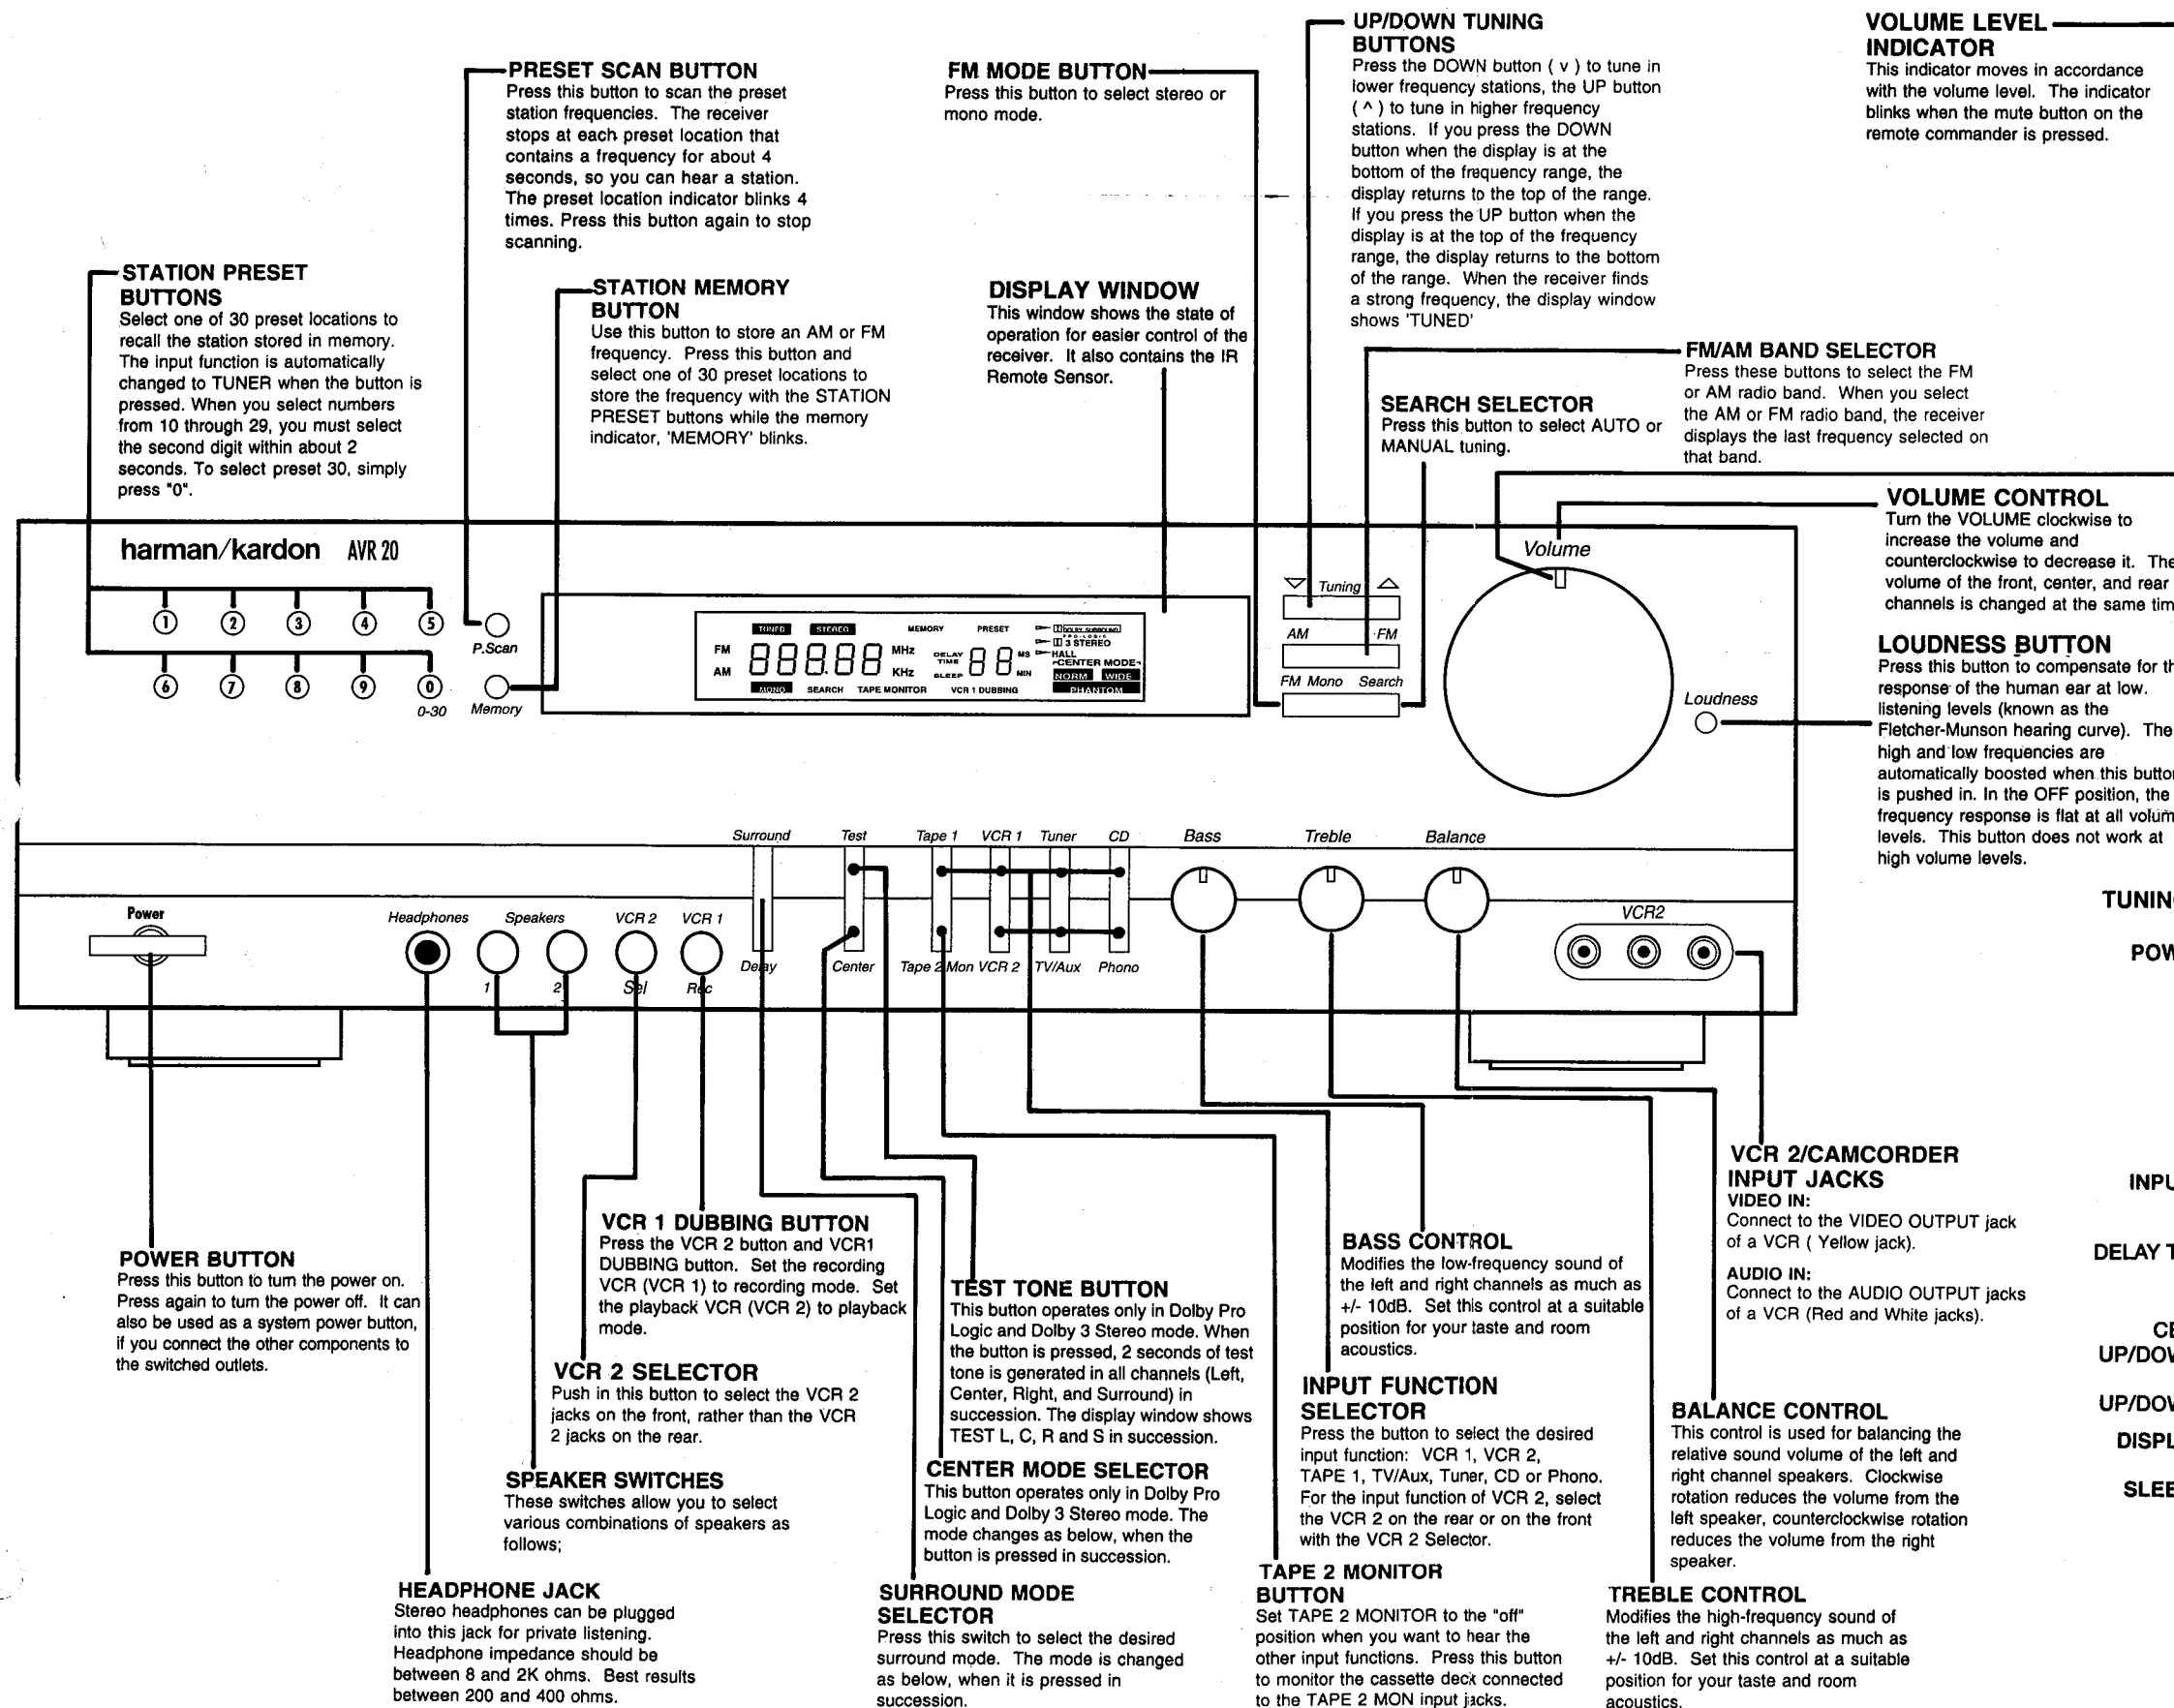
PRESET SCAN BUTTON
Press this button to scan the preset station frequencies. The receiver stops at each preset location that contains a frequency for about 4 seconds, so you can hear a station. The preset location indicator blinks 4 times. Press this button again to stop scanning.

FM MODE BUTTON
Press this button to select stereo or mono mode.

UP/DOWN TUNING BUTTONS
Press the DOWN button ( v ) to tune in lower frequency stations, the UP button ( ^ ) to tune in higher frequency stations. If you press the DOWN button when the display is at the bottom of the frequency range, the display returns to the top of the range. If you press the UP button when the display is at the top of the frequency range, the display returns to the bottom of the range. When the receiver finds a strong frequency, the display window shows 'TUNED'

VOLUME LEVEL INDICATOR
This indicator moves in accordance with the volume level. The indicator blinks when the mute button on the remote commander is pressed.

STATION PRESET BUTTONS
Select one of 30 preset locations to recall the station stored in memory. The input function is automatically changed to TUNER when the button is pressed. When you select numbers from 10 through 29, you must select the second digit within about 2 seconds. To select preset 30, simply press "0".

STATION MEMORY BUTTON
Use this button to store an AM or FM frequency. Press this button and select one of 30 preset locations to store the frequency with the STATION PRESET buttons while the memory indicator, 'MEMORY' blinks.

DISPLAY WINDOW
This window shows the state of operation for easier control of the receiver. It also contains the IR Remote Sensor.

FM/AM BAND SELECTOR
Press these buttons to select the FM or AM radio band. When you select the AM or FM radio band, the receiver displays the last frequency selected on that band.

SEARCH SELECTOR
Press this button to select AUTO or MANUAL tuning.

VOLUME CONTROL
Turn the VOLUME clockwise to increase the volume and counterclockwise to decrease it. The volume of the front, center, and rear channels is changed at the same tim

LOUDNESS BUTTON
Press this button to compensate for th response of the human ear at low. listening levels (known as the Fletcher-Munson hearing curve). The high and low frequencies are automatically boosted when this buttor is pushed in. In the OFF position, the frequency response is flat at all volum levels. This button does not work at high volume levels.

harman/kardon AVR 20
① ② ③ ④ ⑤ ⑥ ⑦ ⑧ ⑨ ⓪ 0-30
P.Scan
Memory
FM AM TUNED STEREO MEMORY PRESET 88888 MHz KHz DELAY TIME SLEEP 88 MS MIN DOLBY SURROUND PRO-LOGIC 3 STEREO HALL CENTER MODE NORM WIDE PHANTOM MONO SEARCH TAPE MONITOR VCR 1 DUBBING
Tuning
AM FM
FM Mono Search
Volume
Loudness
Surround Test Tape 1 VCR 1 Tuner CD Bass Treble Balance
Power Headphones Speakers VCR 2 VCR 1
1 2 Sel Rec
Delay Center Tape 2 Mon VCR 2 TV/Aux Phono
VCR2

TUNIN
POW
INPU
DELAY T
CE
UP/DOV
UP/DOV
DISPL
SLEE

VCR 2/CAMCORDER INPUT JACKS
VIDEO IN:
Connect to the VIDEO OUTPUT jack of a VCR ( Yellow jack).
AUDIO IN:
Connect to the AUDIO OUTPUT jacks of a VCR (Red and White jacks).

VCR 1 DUBBING BUTTON
Press the VCR 2 button and VCR1 DUBBING button. Set the recording VCR (VCR 1) to recording mode. Set the playback VCR (VCR 2) to playback mode.

BASS CONTROL
Modifies the low-frequency sound of the left and right channels as much as +/- 10dB. Set this control at a suitable position for your taste and room acoustics.

POWER BUTTON
Press this button to turn the power on. Press again to turn the power off. It can also be used as a system power button, if you connect the other components to the switched outlets.

TEST TONE BUTTON
This button operates only in Dolby Pro Logic and Dolby 3 Stereo mode. When the button is pressed, 2 seconds of test tone is generated in all channels (Left, Center, Right, and Surround) in succession. The display window shows TEST L, C, R and S in succession.

VCR 2 SELECTOR
Push in this button to select the VCR 2 jacks on the front, rather than the VCR 2 jacks on the rear.

INPUT FUNCTION SELECTOR
Press the button to select the desired input function: VCR 1, VCR 2, TAPE 1, TV/Aux, Tuner, CD or Phono. For the input function of VCR 2, select the VCR 2 on the rear or on the front with the VCR 2 Selector.

BALANCE CONTROL
This control is used for balancing the relative sound volume of the left and right channel speakers. Clockwise rotation reduces the volume from the left speaker, counterclockwise rotation reduces the volume from the right speaker.

SPEAKER SWITCHES
These switches allow you to select various combinations of speakers as follows;

CENTER MODE SELECTOR
This button operates only in Dolby Pro Logic and Dolby 3 Stereo mode. The mode changes as below, when the button is pressed in succession.

HEADPHONE JACK
Stereo headphones can be plugged into this jack for private listening. Headphone impedance should be between 8 and 2K ohms. Best results between 200 and 400 ohms.

SURROUND MODE SELECTOR
Press this switch to select the desired surround mode. The mode is changed as below, when it is pressed in succession.

TAPE 2 MONITOR BUTTON
Set TAPE 2 MONITOR to the "off" position when you want to hear the other input functions. Press this button to monitor the cassette deck connected to the TAPE 2 MON input jacks.

TREBLE CONTROL
Modifies the high-frequency sound of the left and right channels as much as +/- 10dB. Set this control at a suitable position for your taste and room acoustics.